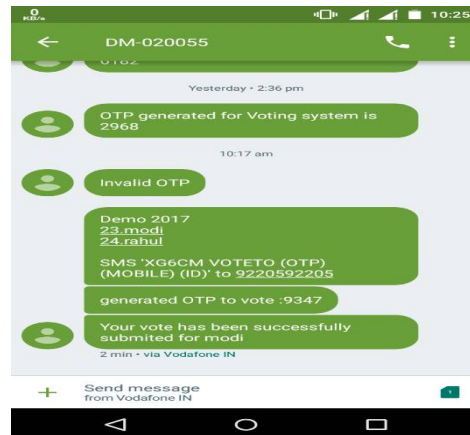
0 KB/s

10:25

DM-020055

0182

Yesterday • 2:36 pm

OTP generated for Voting system is 2968

10:17 am

Invalid OTP

Demo 2017
23.modi
24.rahul

SMS 'XG6CM VOTETO (OTP) (MOBILE) (ID)' to 9220592205

generated OTP to vote :9347

Your vote has been successfully submited for modi

2 min • via Vodafone IN

Send message
from Vodafone IN